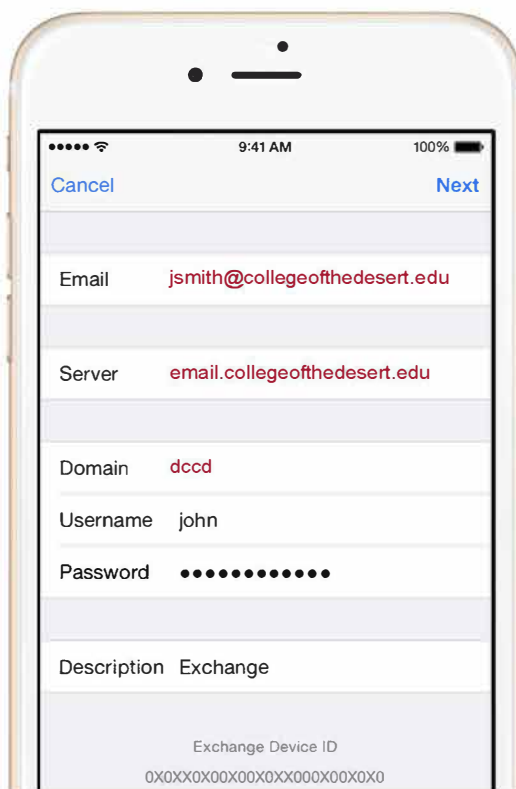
9:41 AM

100%

Cancel

Next

Email jsmith@collegeofthedesert.edu

Server email.collegeofthedesert.edu

Domain dccd

Username john

Password ●●●●●●●●●●●●

Description Exchange

Exchange Device ID

0X0XX0X00X00X0XX000X00X0X0